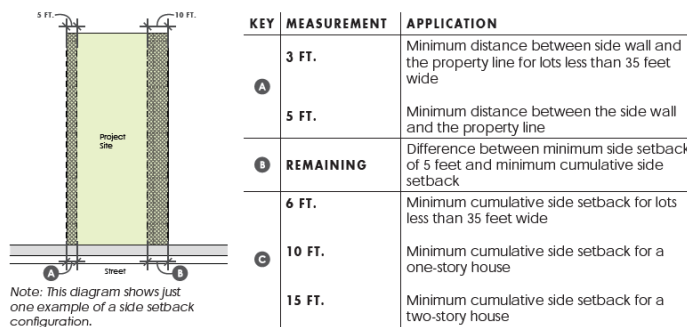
5 FT.
10 FT.
Project Site
Street
A
B

Note: This diagram shows just one example of a side setback configuration.

| KEY | MEASUREMENT | APPLICATION |
|---|---|---|
| A | 3 FT. | Minimum distance between side wall and the property line for lots less than 35 feet wide |
| | 5 FT. | Minimum distance between the side wall and the property line |
| B | REMAINING | Difference between minimum side setback of 5 feet and minimum cumulative side setback |
| C | 6 FT. | Minimum cumulative side setback for lots less than 35 feet wide |
| | 10 FT. | Minimum cumulative side setback for a one-story house |
| | 15 FT. | Minimum cumulative side setback for a two-story house |